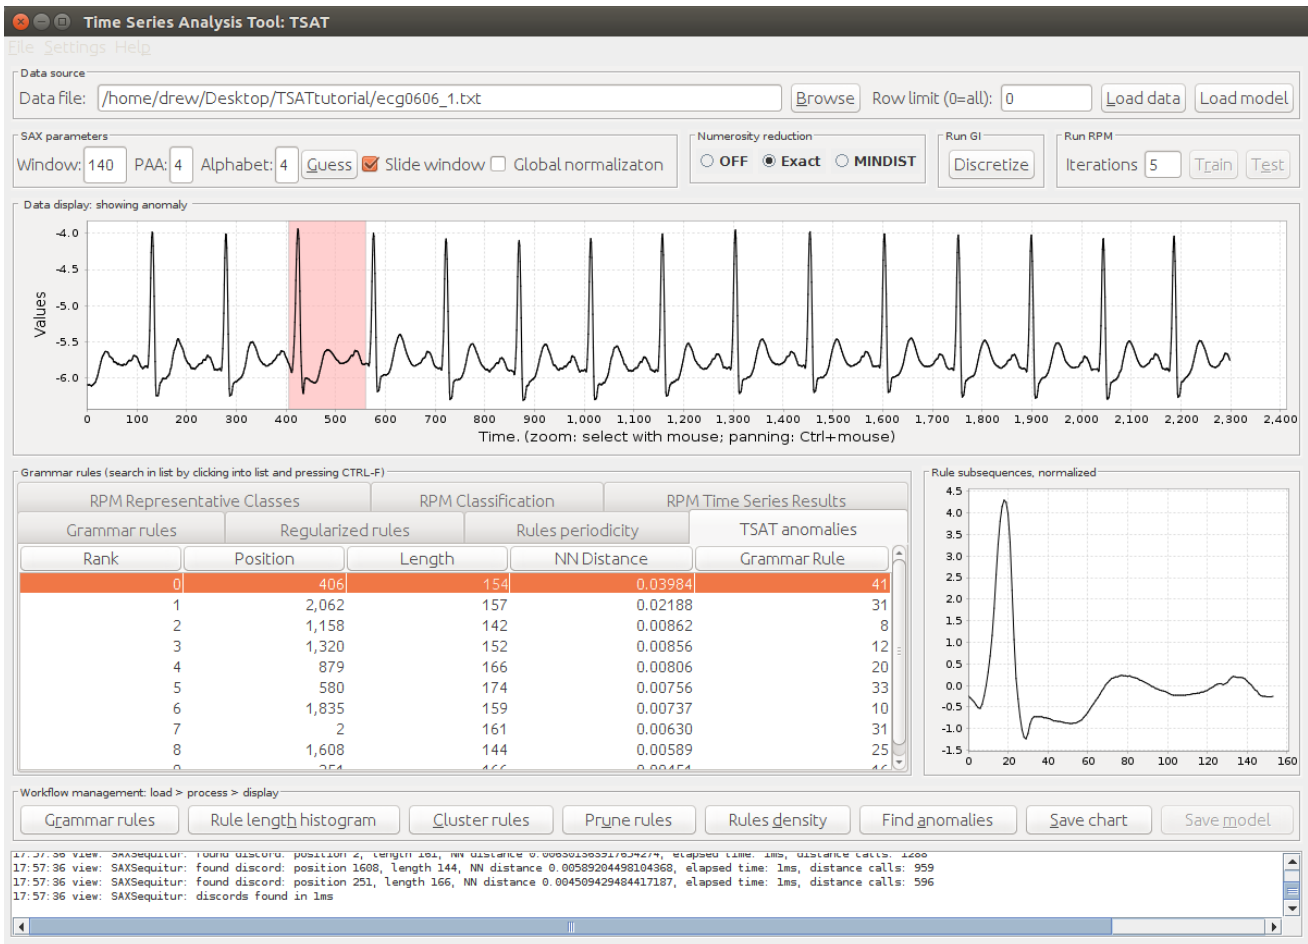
Time Series Analysis Tool: TSAT

File Settings Help

Data source
Data file: /home/drew/Desktop/TSATtutorial/ecg0606_1.txt Browse Row limit (0=all): 0 Load data Load model

SAX parameters
Window: 140 PAA: 4 Alphabet: 4 Guess Slide window Global normalizaton

Numerosity reduction
OFF Exact MINDIST

Run GI
Discretize

Run RPM
Iterations 5 Train Test

Data display: showing anomaly

Values
-4.0
-4.5
-5.0
-5.5
-6.0

0 100 200 300 400 500 600 700 800 900 1,000 1,100 1,200 1,300 1,400 1,500 1,600 1,700 1,800 1,900 2,000 2,100 2,200 2,300 2,400
Time. (zoom: select with mouse; panning: Ctrl+mouse)

Grammar rules (search in list by clicking into list and pressing CTRL-F)

RPM Representative Classes | RPM Classification | RPM Time Series Results
Grammar rules | Regularized rules | Rules periodicity | TSAT anomalies

| Rank | Position | Length | NN Distance | Grammar Rule |
|---|---|---|---|---|
| 0 | 406 | 154 | 0.03984 | 41 |
| 1 | 2,062 | 157 | 0.02188 | 31 |
| 2 | 1,158 | 142 | 0.00862 | 8 |
| 3 | 1,320 | 152 | 0.00856 | 12 |
| 4 | 879 | 166 | 0.00806 | 20 |
| 5 | 580 | 174 | 0.00756 | 33 |
| 6 | 1,835 | 159 | 0.00737 | 10 |
| 7 | 2 | 161 | 0.00630 | 31 |
| 8 | 1,608 | 144 | 0.00589 | 25 |
| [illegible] | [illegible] | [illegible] | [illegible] | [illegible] |

Rule subsequences, normalized
4.5
4.0
3.5
3.0
2.5
2.0
1.5
1.0
0.5
0.0
-0.5
-1.0
-1.5
0 20 40 60 80 100 120 140 160

Workflow management: load > process > display
Grammar rules | Rule length histogram | Cluster rules | Prune rules | Rules density | Find anomalies | Save chart | Save model

17:57:36 view: SAXSequitur: found discord: position 2, length 161, NN distance 0.00630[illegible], elapsed time: 1ms, distance calls: 1288
17:57:36 view: SAXSequitur: found discord: position 1608, length 144, NN distance 0.00589204498104368, elapsed time: 1ms, distance calls: 959
17:57:36 view: SAXSequitur: found discord: position 251, length 166, NN distance 0.004509429484417187, elapsed time: 1ms, distance calls: 596
17:57:36 view: SAXSequitur: discords found in 1ms